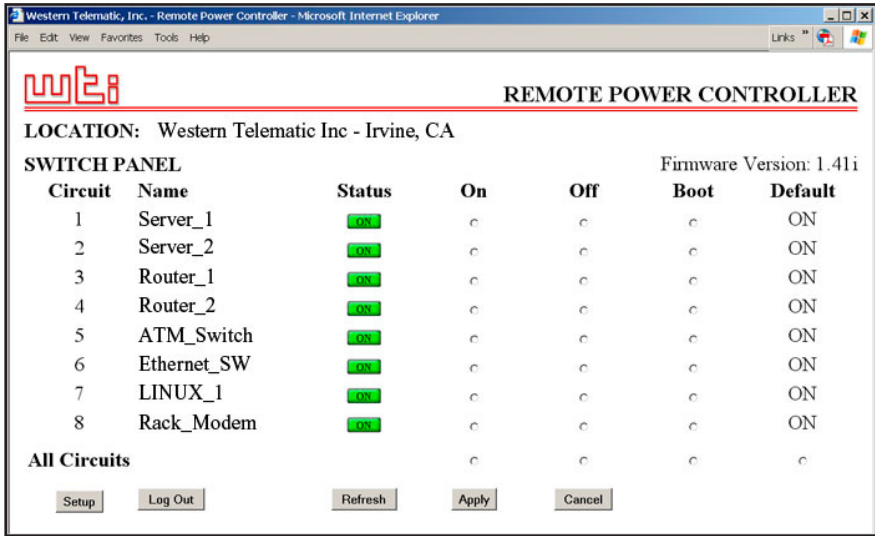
Western Telematic, Inc. - Remote Power Controller - Microsoft Internet Explorer

File Edit View Favorites Tools Help

Links »

wti

REMOTE POWER CONTROLLER

LOCATION: Western Telematic Inc - Irvine, CA

SWITCH PANEL

Firmware Version: 1.41i

| Circuit | Name | Status | On | Off | Boot | Default |
|---|---|---|---|---|---|---|
| 1 | Server_1 | ON | | | | ON |
| 2 | Server_2 | ON | | | | ON |
| 3 | Router_1 | ON | | | | ON |
| 4 | Router_2 | ON | | | | ON |
| 5 | ATM_Switch | ON | | | | ON |
| 6 | Ethernet_SW | ON | | | | ON |
| 7 | LINUX_1 | ON | | | | ON |
| 8 | Rack_Modem | ON | | | | ON |

All Circuits

Setup Log Out Refresh Apply Cancel